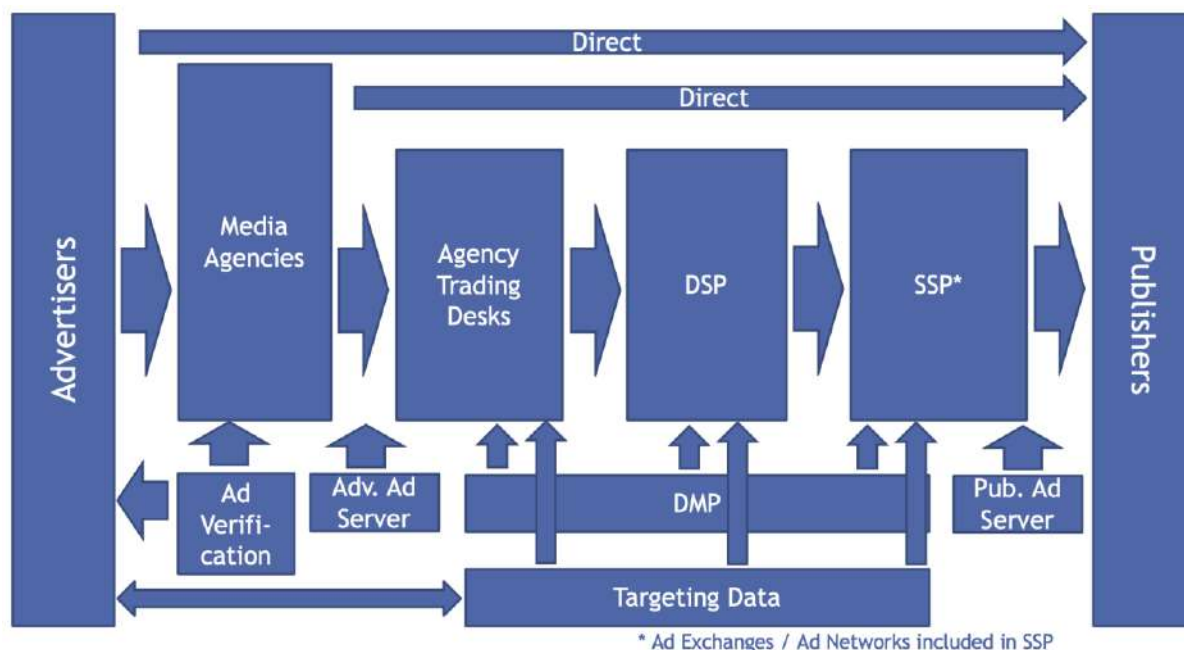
Direct

Direct

Advertisers

Media Agencies

Agency Trading Desks

DSP

SSP*

Publishers

Ad Verification

Adv. Ad Server

DMP

Pub. Ad Server

Targeting Data

* Ad Exchanges / Ad Networks included in SSP